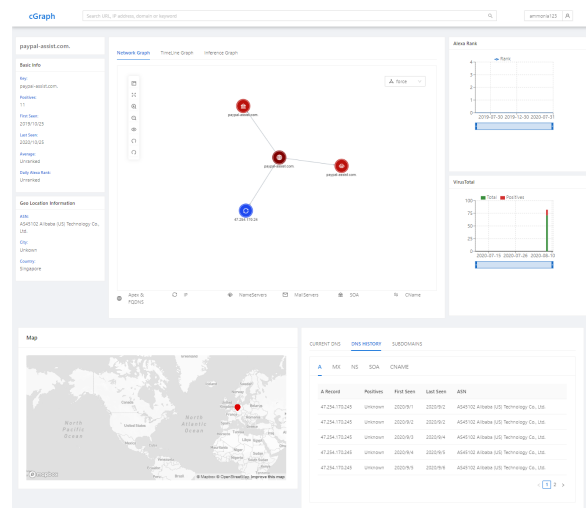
cGraph

Search URL, IP address, domain or keyword

ammonia123

paypal-assist.com.

Basic Info

Key
paypal-assist.com.

Positives
11

First Seen
2018/10/25

Last Seen
2020/10/25

Average
Unranked

Daily Alexa Rank
Unranked

Geo Location Information

ASN
AS45102 Alibaba (US) Technology Co., Ltd.

City
Unkown

Country
Singapore

Network Graph  TimeLine Graph  Inference Graph

None

paypal-assist.com

paypal-assist.com

paypal-assist.com

47.254.170.24

Apex & FQDNS  IP  NameServers  Mail Servers  SOA  CName

Alexa Rank

Rank

4
3
2
1
0

2019-01-30  2019-12-30  2020-07-31

VirusTotal

Total  Positives

100
75
50
25
0

2020-07-15  2020-07-26  2020-08-10

Map

North Pacific Ocean

North Atlantic Ocean

United States

© Mapbox © OpenStreetMap Improve this map

CURRENT DNS  DNS HISTORY  SUBDOMAINS

A  MX  NS  SOA  CNAME

| A Record | Positives | First Seen | Last Seen | ASN |
|---|---|---|---|---|
| 47.254.170.245 | Unknown | 2020/9/1 | 2020/9/2 | AS45102 Alibaba (US) Technology Co., Ltd. |
| 47.254.170.245 | Unknown | 2020/9/2 | 2020/9/2 | AS45102 Alibaba (US) Technology Co., Ltd. |
| 47.254.170.245 | Unknown | 2020/9/3 | 2020/9/4 | AS45102 Alibaba (US) Technology Co., Ltd. |
| 47.254.170.245 | Unknown | 2020/9/4 | 2020/9/5 | AS45102 Alibaba (US) Technology Co., Ltd. |
| 47.254.170.245 | Unknown | 2020/9/5 | 2020/9/6 | AS45102 Alibaba (US) Technology Co., Ltd. |

< 1 2 >